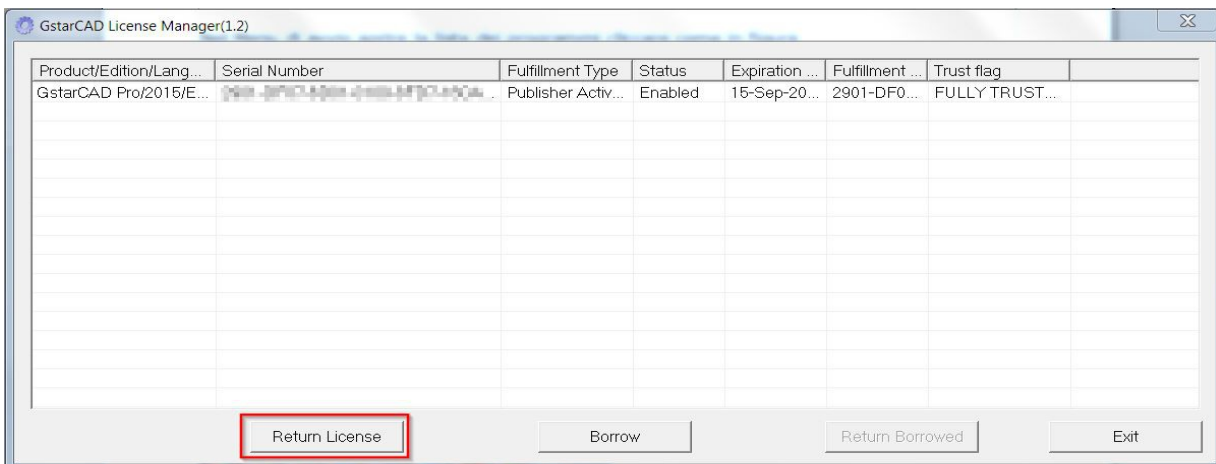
GstarCAD License Manager(1.2)

| Product/Edition/Lang... | Serial Number | Fulfillment Type | Status | Expiration ... | Fulfillment ... | Trust flag |
|---|---|---|---|---|---|---|
| GstarCAD Pro/2015/E... | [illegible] | Publisher Activ... | Enabled | 15-Sep-20... | 2901-DF0... | FULLY TRUST... |

Return License

Borrow

Return Borrowed

Exit